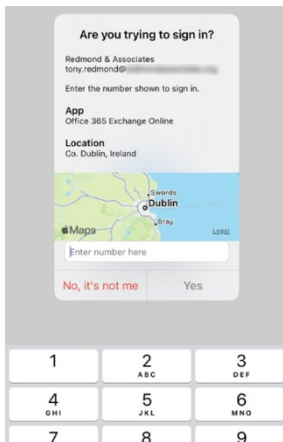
Are you trying to sign in?

Redmond & Associates
tony.redmond@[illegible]

Enter the number shown to sign in.

App
Office 365 Exchange Online

Location
Co. Dublin, Ireland

Swords
Dublin
Bray
Maps
Legal

Enter number here

No, it's not me
Yes

1
2 ABC
3 DEF
4 GHI
5 JKL
6 MNO
7
8
9